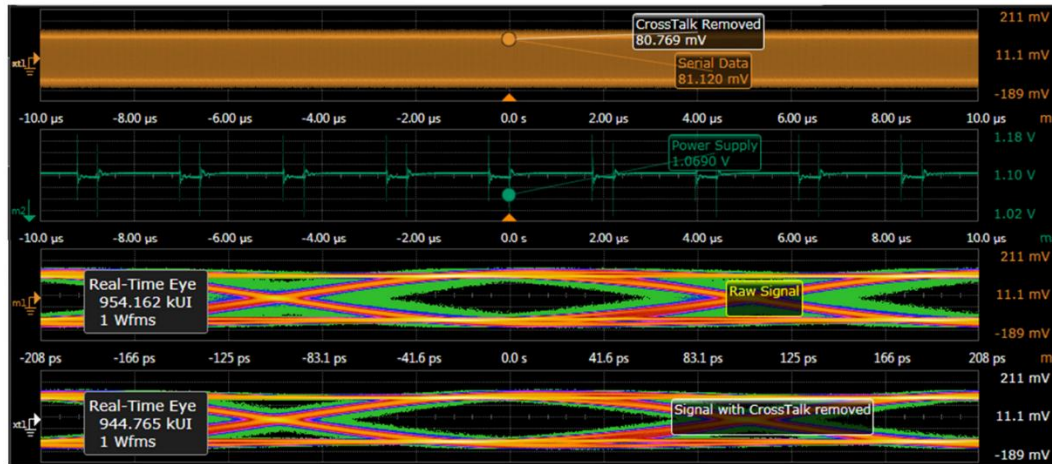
CrossTalk Removed
80.769 mV

Serial Data
81.120 mV

211 mV
11.1 mV
-189 mV

xt1

-10.0 µs -8.00 µs -6.00 µs -4.00 µs -2.00 µs 0.0 s 2.00 µs 4.00 µs 6.00 µs 8.00 µs 10.0 µs

Power Supply
1.0690 V

1.18 V
1.10 V
1.02 V

m2

-10.0 µs -8.00 µs -6.00 µs -4.00 µs -2.00 µs 0.0 s 2.00 µs 4.00 µs 6.00 µs 8.00 µs 10.0 µs

Real-Time Eye
954.162 kUI
1 Wfms

Raw Signal

211 mV
11.1 mV
-189 mV

m1

-208 ps -166 ps -125 ps -83.1 ps -41.6 ps 0.0 s 41.6 ps 83.1 ps 125 ps 166 ps 208 ps

Real-Time Eye
944.765 kUI
1 Wfms

Signal with CrossTalk removed

211 mV
11.1 mV
-189 mV

xt1